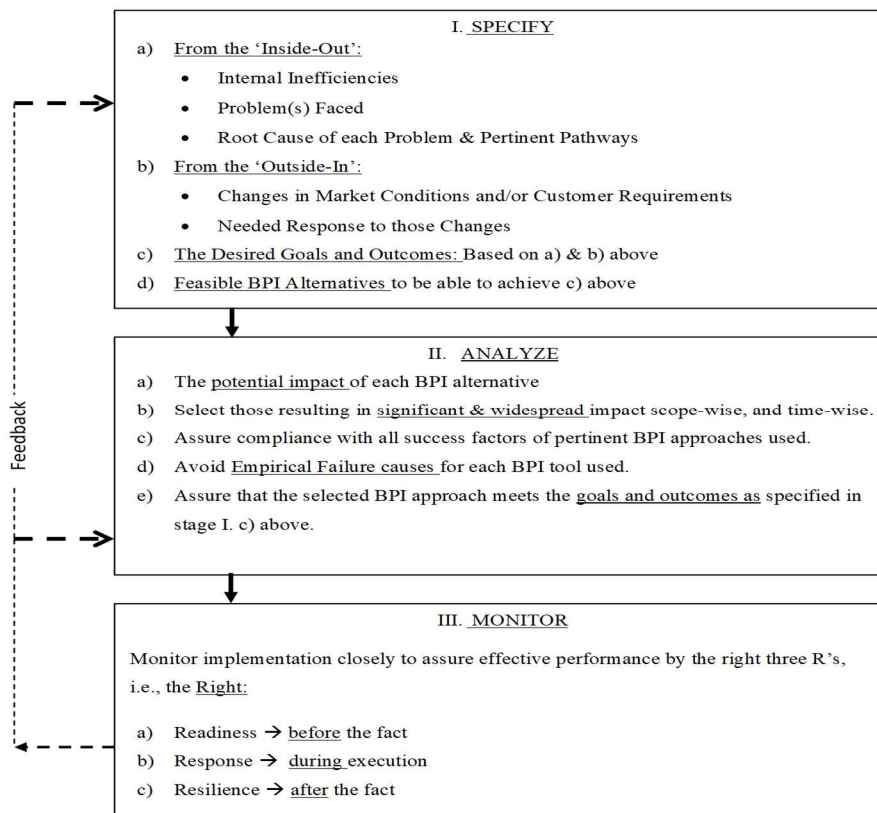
I. SPECIFY

a) From the 'Inside-Out':

- Internal Inefficiencies
- Problem(s) Faced
- Root Cause of each Problem & Pertinent Pathways

b) From the 'Outside-In':

- Changes in Market Conditions and/or Customer Requirements
- Needed Response to those Changes

c) The Desired Goals and Outcomes: Based on a) & b) above

d) Feasible BPI Alternatives to be able to achieve c) above

II. ANALYZE

a) The potential impact of each BPI alternative

b) Select those resulting in significant & widespread impact scope-wise, and time-wise.

c) Assure compliance with all success factors of pertinent BPI approaches used.

d) Avoid Empirical Failure causes for each BPI tool used.

e) Assure that the selected BPI approach meets the goals and outcomes as specified in stage I. c) above.

Feedback

III. MONITOR

Monitor implementation closely to assure effective performance by the right three R's, i.e., the Right:

a) Readiness → before the fact

b) Response → during execution

c) Resilience → after the fact